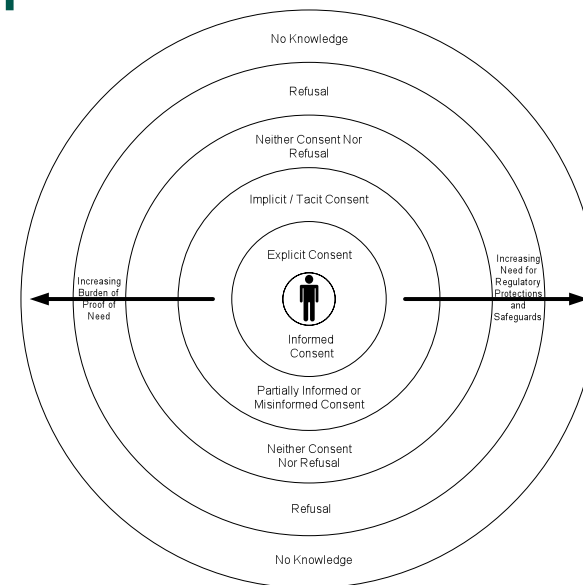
No Knowledge

Refusal

Neither Consent Nor Refusal

Implicit / Tacit Consent

Explicit Consent

Increasing Burden of Proof of Need

Increasing Need for Regulatory Protections and Safeguards

Informed Consent

Partially Informed or Misinformed Consent

Neither Consent Nor Refusal

Refusal

No Knowledge